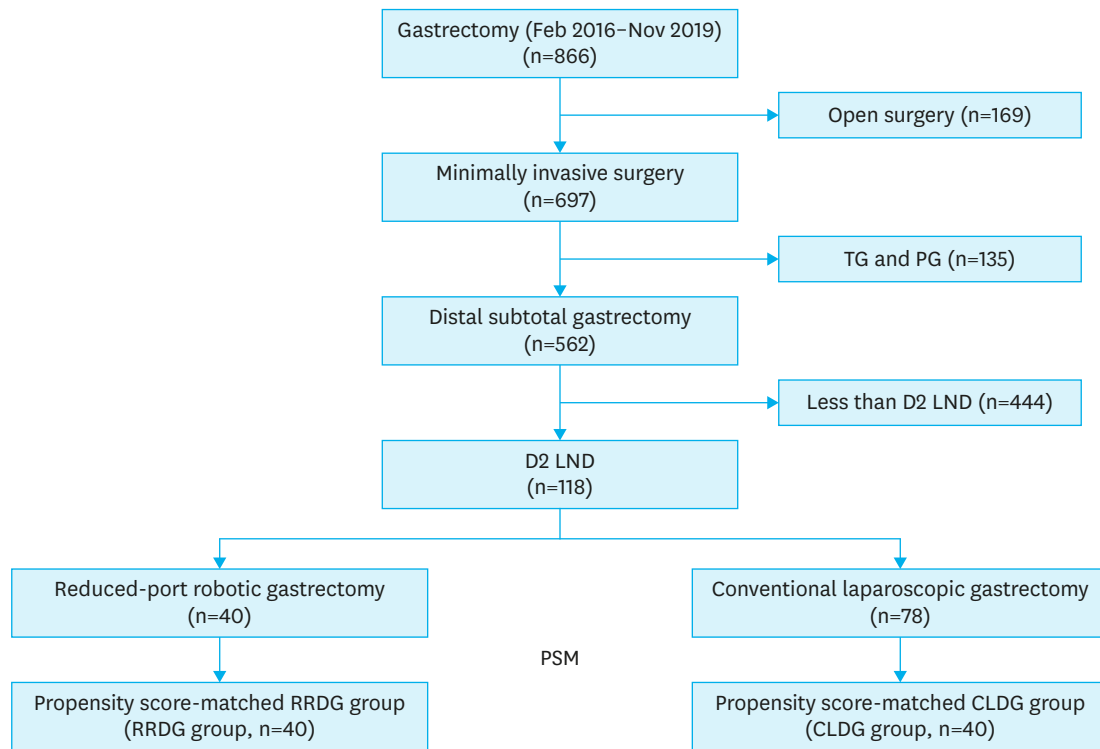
Gastrectomy (Feb 2016–Nov 2019)
(n=866)

Open surgery (n=169)

Minimally invasive surgery
(n=697)

TG and PG (n=135)

Distal subtotal gastrectomy
(n=562)

Less than D2 LND (n=444)

D2 LND
(n=118)

Reduced-port robotic gastrectomy
(n=40)

Conventional laparoscopic gastrectomy
(n=78)

PSM

Propensity score-matched RRDG group
(RRDG group, n=40)

Propensity score-matched CLDG group
(CLDG group, n=40)